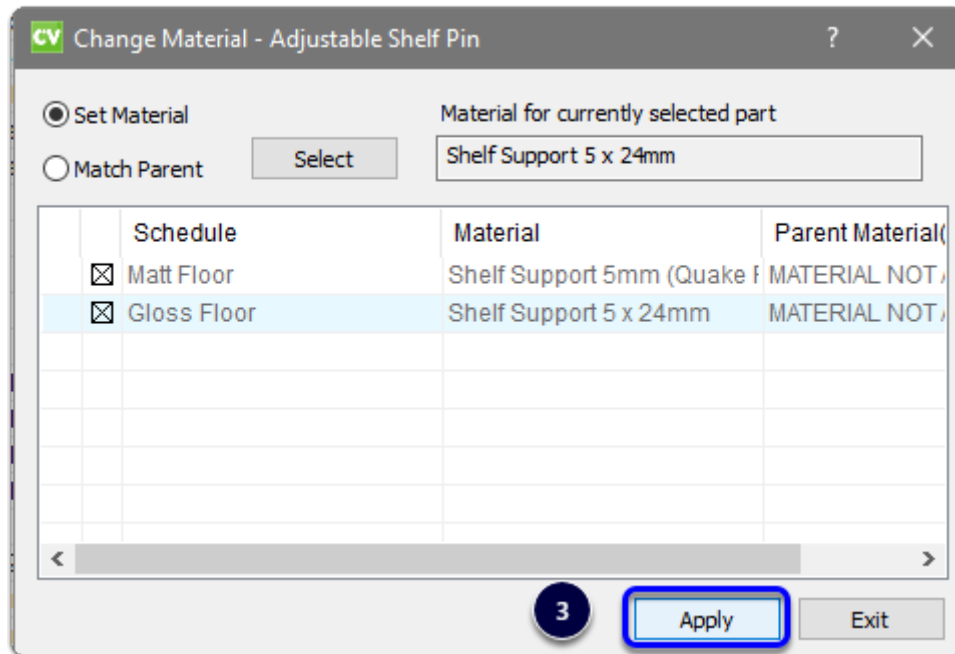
CV Change Material - Adjustable Shelf Pin ? ✕

Set Material

Match Parent

Select

Material for currently selected part

Shelf Support 5 x 24mm

| | Schedule | Material | Parent Material( |
|---|---|---|---|
| ☒ | Matt Floor | Shelf Support 5mm (Quake | MATERIAL NOT |
| ☒ | Gloss Floor | Shelf Support 5 x 24mm | MATERIAL NOT |

<

>

3

Apply

Exit